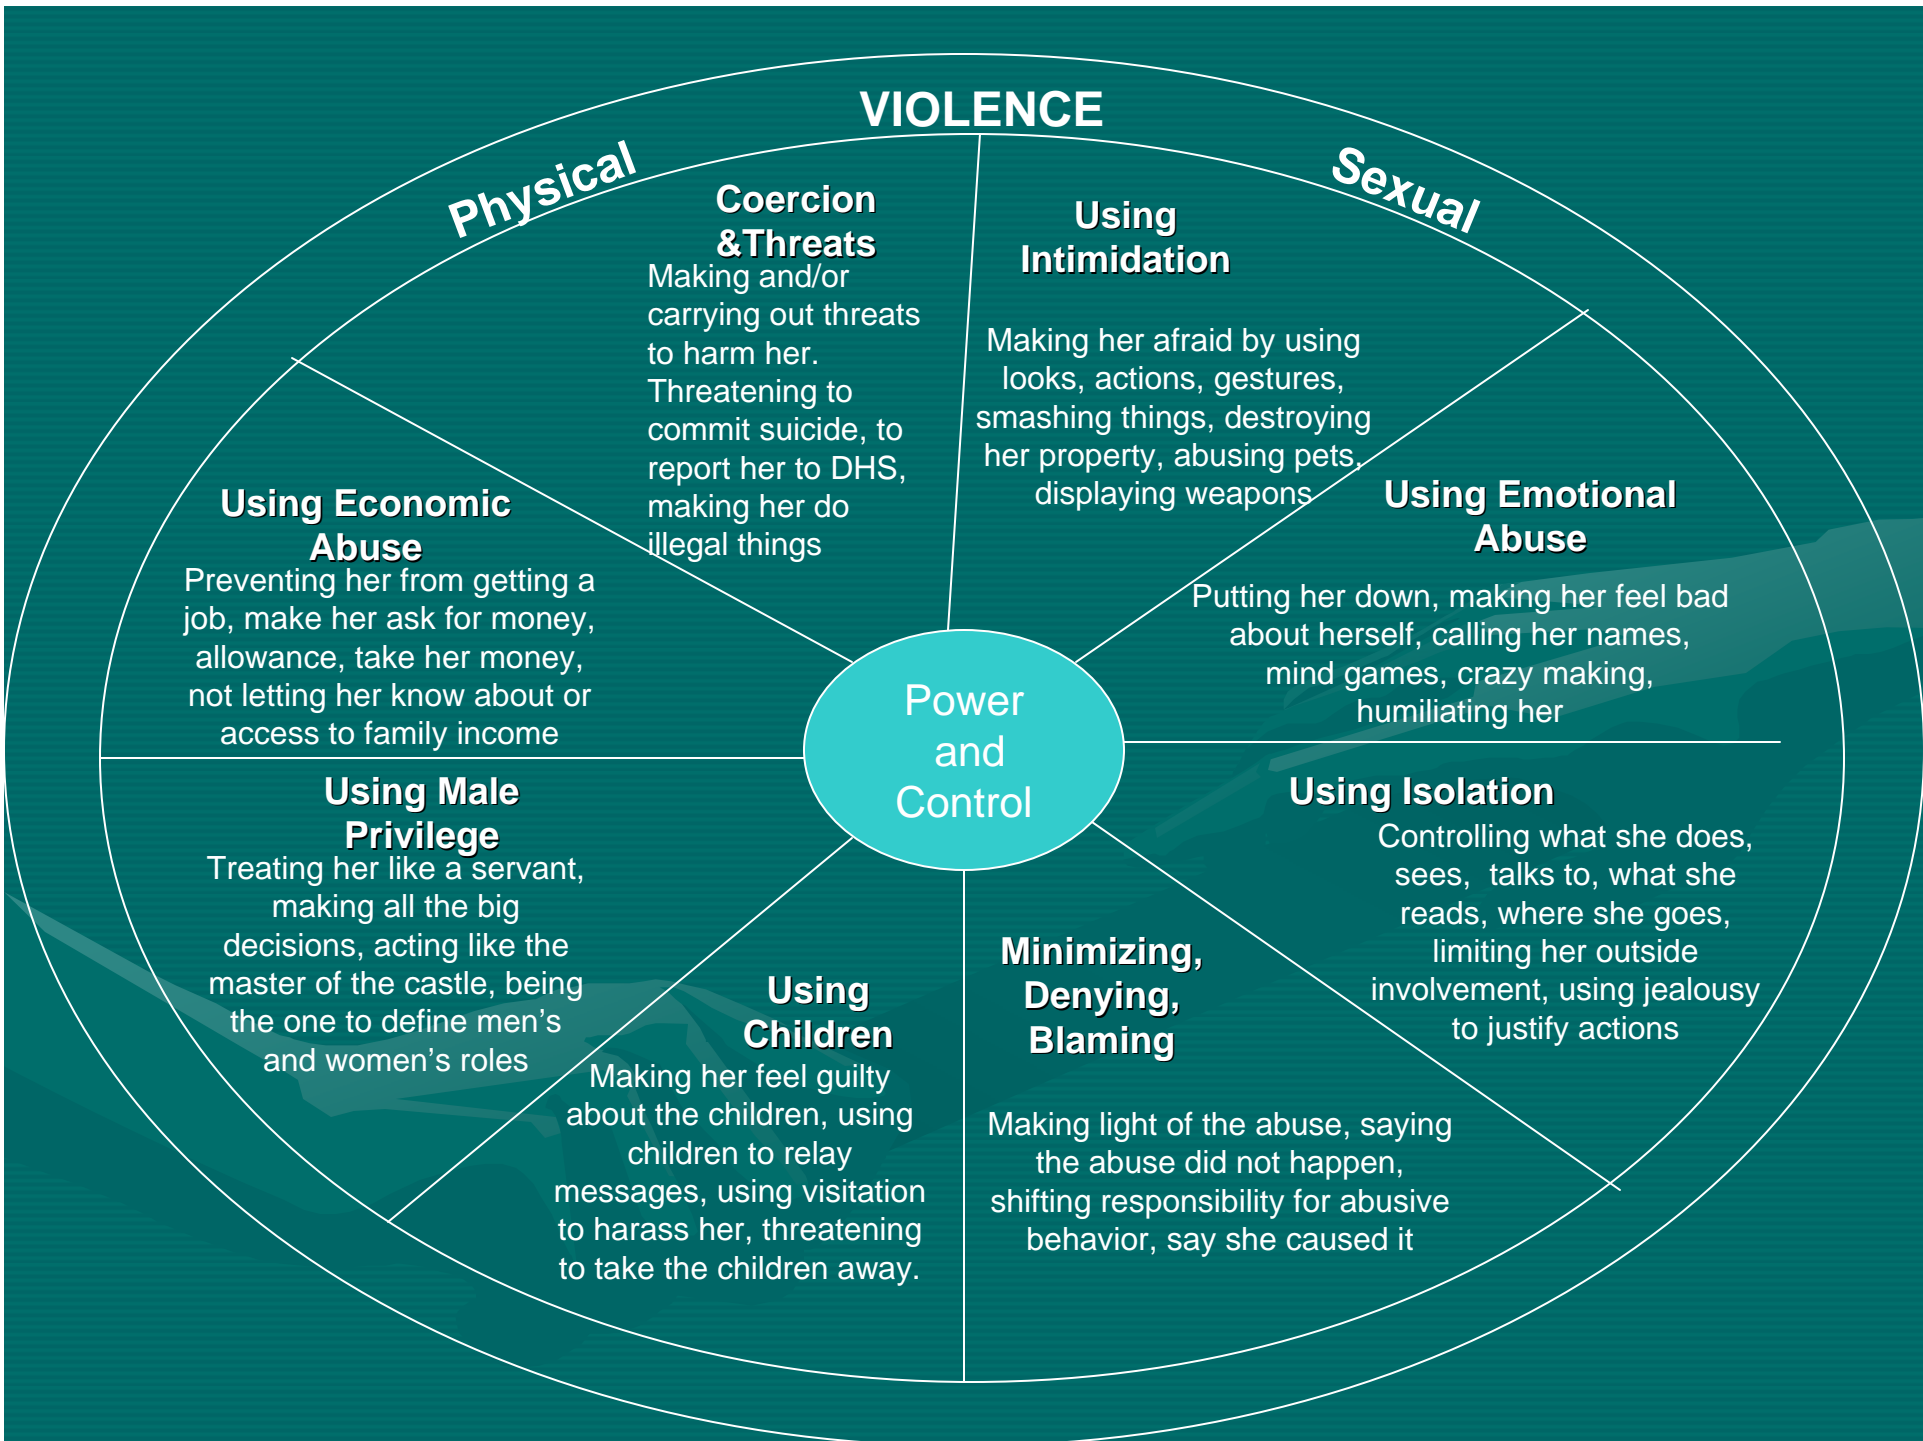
Physical

VIOLENCE

Sexual

Coercion &Threats
Making and/or carrying out threats to harm her. Threatening to commit suicide, to report her to DHS, making her do illegal things

Using Intimidation

Making her afraid by using looks, actions, gestures, smashing things, destroying her property, abusing pets, displaying weapons

Using Economic Abuse
Preventing her from getting a job, make her ask for money, allowance, take her money, not letting her know about or access to family income

Using Emotional Abuse

Putting her down, making her feel bad about herself, calling her names, mind games, crazy making, humiliating her

Power and Control

Using Male Privilege
Treating her like a servant, making all the big decisions, acting like the master of the castle, being the one to define men's and women's roles

Using Isolation
Controlling what she does, sees, talks to, what she reads, where she goes, limiting her outside involvement, using jealousy to justify actions

Using Children
Making her feel guilty about the children, using children to relay messages, using visitation to harass her, threatening to take the children away.

Minimizing, Denying, Blaming

Making light of the abuse, saying the abuse did not happen, shifting responsibility for abusive behavior, say she caused it